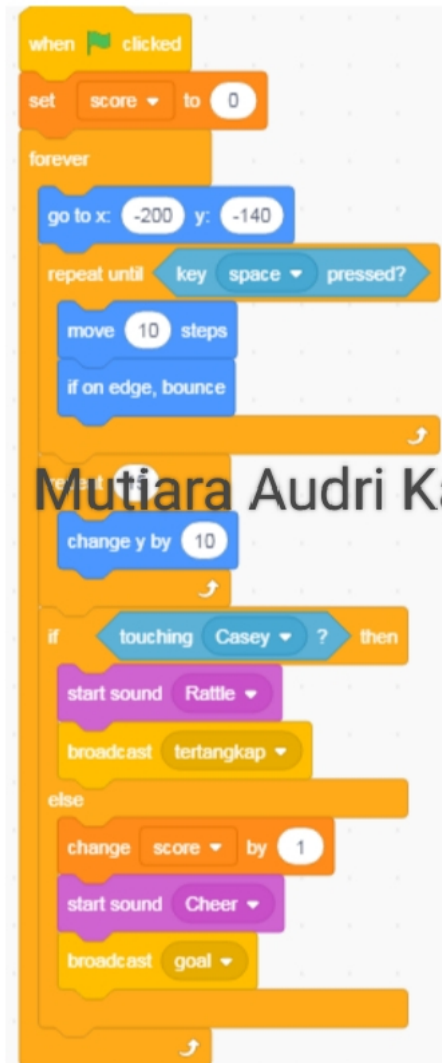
when clicked
set score to 0
forever
go to x: -200 y: -140
repeat until key space pressed?
move 10 steps
if on edge, bounce
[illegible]
Mutiara Audri Ka
change y by 10
if touching Casey ? then
start sound Rattle
broadcast tertangkap
else
change score by 1
start sound Cheer
broadcast goal